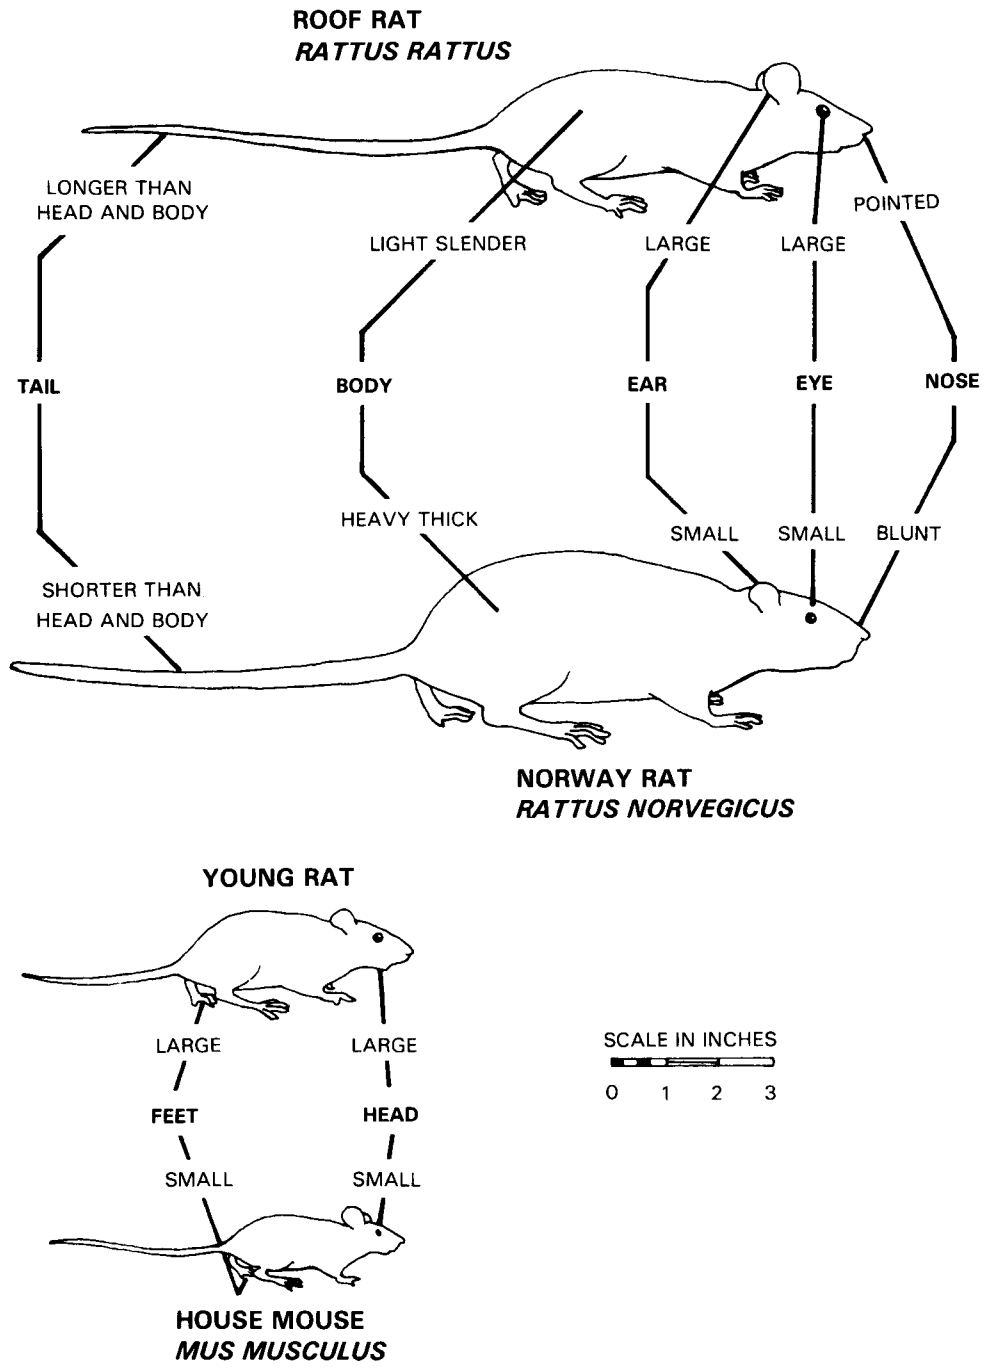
ROOF RAT
*RATTUS RATTUS*

LONGER THAN HEAD AND BODY

LIGHT SLENDER

LARGE

LARGE

POINTED

TAIL

BODY

EAR

EYE

NOSE

HEAVY THICK

SMALL

SMALL

BLUNT

SHORTER THAN HEAD AND BODY

NORWAY RAT
*RATTUS NORVEGICUS*

YOUNG RAT

LARGE

LARGE

FEET

HEAD

SMALL

SMALL

SCALE IN INCHES
0 1 2 3

HOUSE MOUSE
*MUS MUSCULUS*